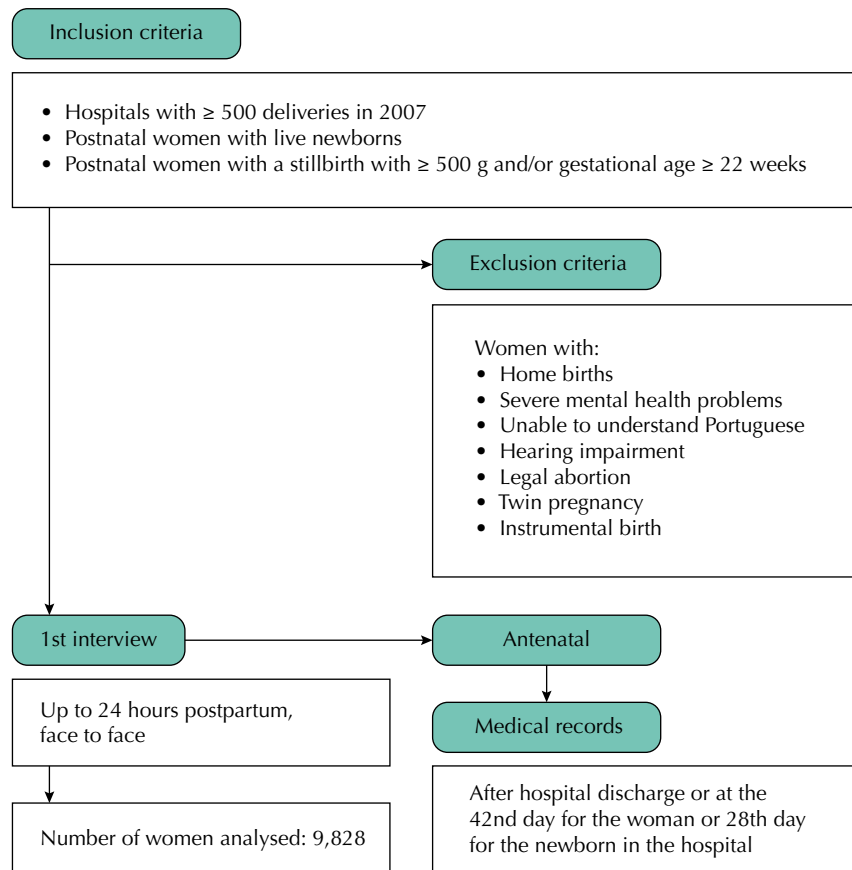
Inclusion criteria

- Hospitals with ≥ 500 deliveries in 2007
- Postnatal women with live newborns
- Postnatal women with a stillbirth with ≥ 500 g and/or gestational age ≥ 22 weeks

Exclusion criteria

Women with:
- Home births
- Severe mental health problems
- Unable to understand Portuguese
- Hearing impairment
- Legal abortion
- Twin pregnancy
- Instrumental birth

1st interview

Up to 24 hours postpartum, face to face

Number of women analysed: 9,828

Antenatal

Medical records

After hospital discharge or at the 42nd day for the woman or 28th day for the newborn in the hospital